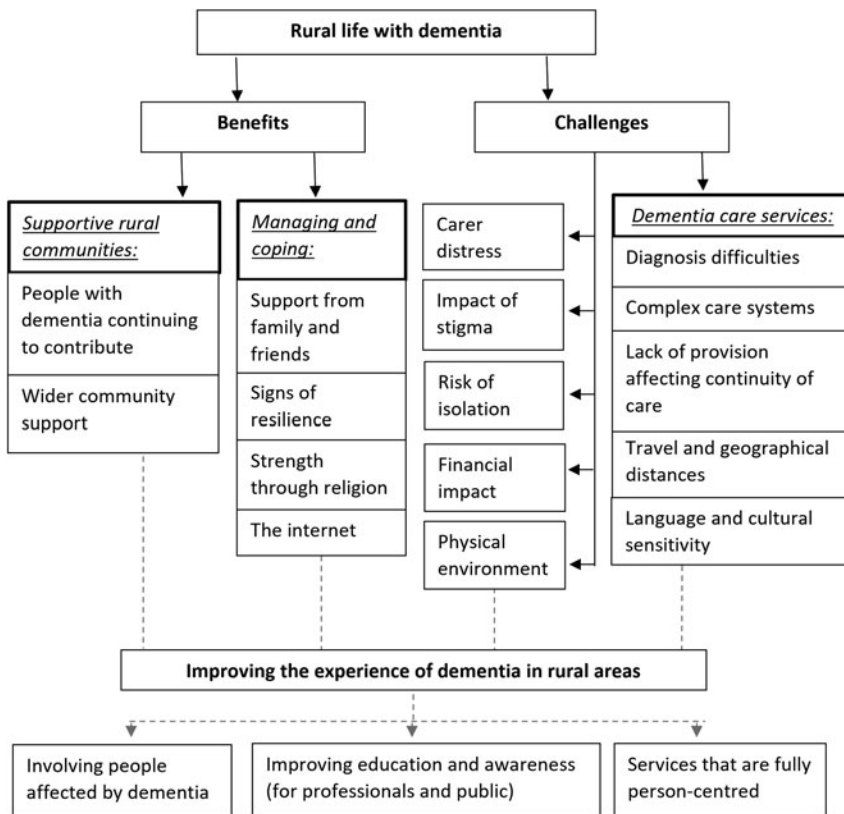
Rural life with dementia

Benefits

Challenges

Supportive rural communities:

People with dementia continuing to contribute

Wider community support

Managing and coping:

Support from family and friends

Signs of resilience

Strength through religion

The internet

Carer distress

Impact of stigma

Risk of isolation

Financial impact

Physical environment

Dementia care services:

Diagnosis difficulties

Complex care systems

Lack of provision affecting continuity of care

Travel and geographical distances

Language and cultural sensitivity

Improving the experience of dementia in rural areas

Involving people affected by dementia

Improving education and awareness (for professionals and public)

Services that are fully person-centred